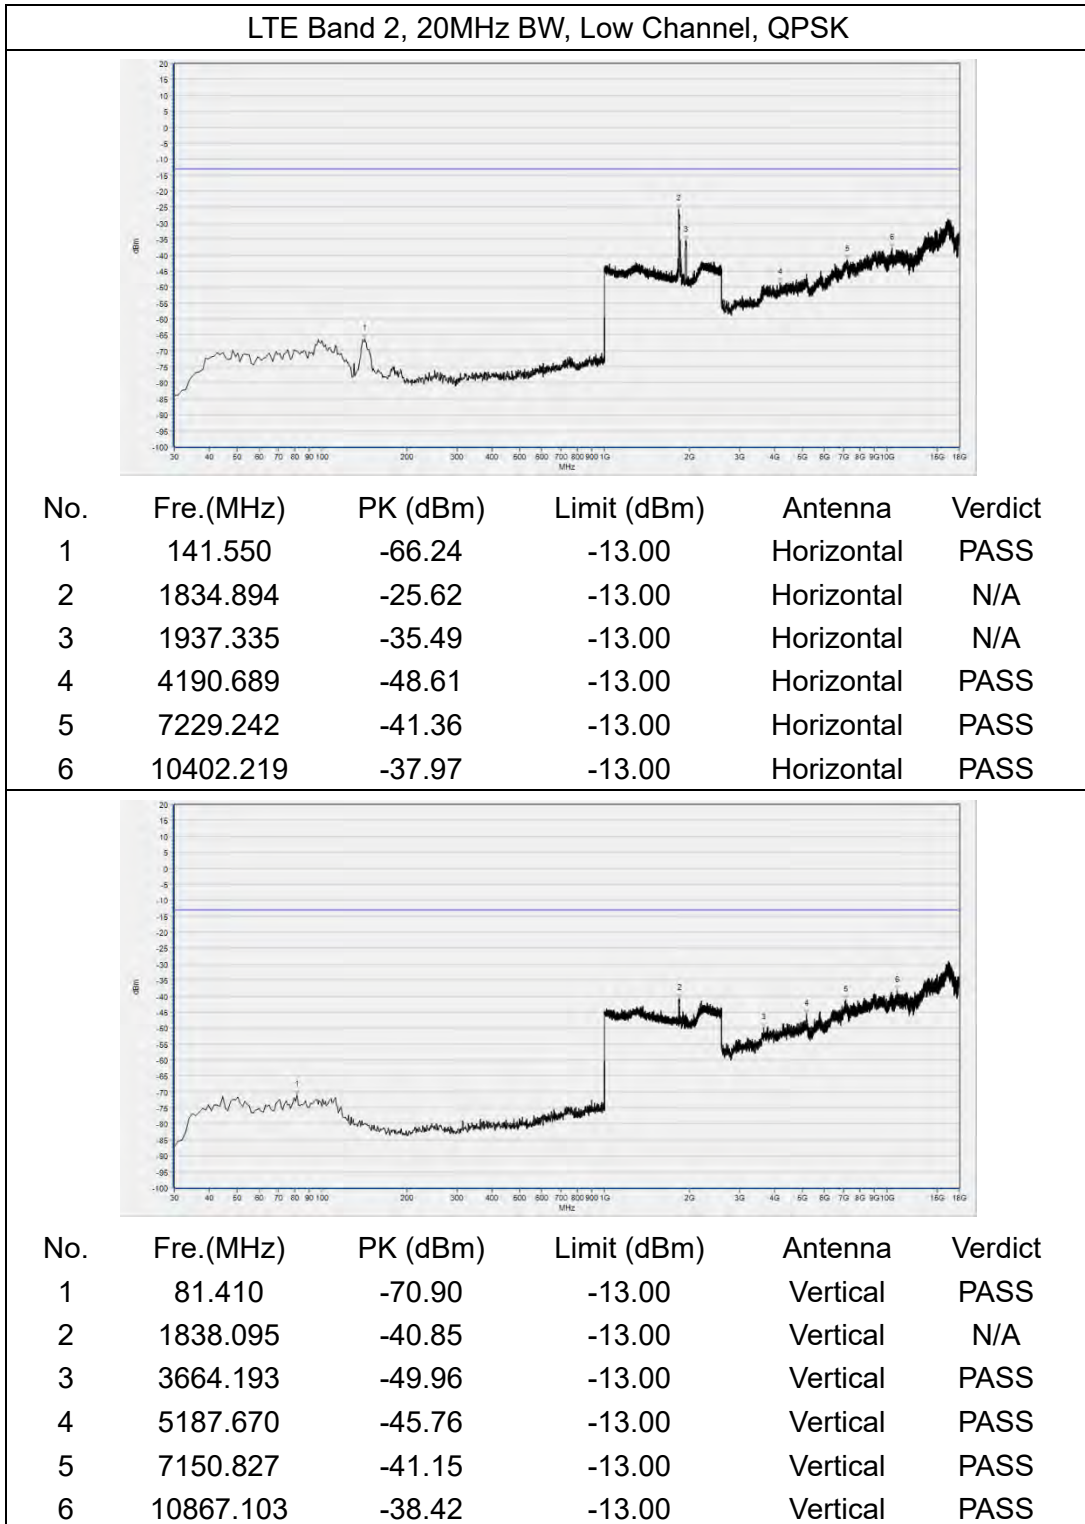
LTE Band 2, 20MHz BW, Low Channel, QPSK

20 15 10 5 0 -5 -10 -15 -20 -25 -30 -35 -40 -45 -50 -55 -60 -65 -70 -75 -80 -85 -90 -95 -100

dBm

30 40 50 60 70 80 90 100 200 300 400 500 600 700 800 900 1G 2G 3G 4G 5G 6G 7G 8G 9G 10G 15G 18G

MHz

1 2 3 4 5 6

| No. | Fre.(MHz) | PK (dBm) | Limit (dBm) | Antenna | Verdict |
|---|---|---|---|---|---|
| 1 | 141.550 | -66.24 | -13.00 | Horizontal | PASS |
| 2 | 1834.894 | -25.62 | -13.00 | Horizontal | N/A |
| 3 | 1937.335 | -35.49 | -13.00 | Horizontal | N/A |
| 4 | 4190.689 | -48.61 | -13.00 | Horizontal | PASS |
| 5 | 7229.242 | -41.36 | -13.00 | Horizontal | PASS |
| 6 | 10402.219 | -37.97 | -13.00 | Horizontal | PASS |

20 15 10 5 0 -5 -10 -15 -20 -25 -30 -35 -40 -45 -50 -55 -60 -65 -70 -75 -80 -85 -90 -95 -100

dBm

30 40 50 60 70 80 90 100 200 300 400 500 600 700 800 900 1G 2G 3G 4G 5G 6G 7G 8G 9G 10G 15G 18G

MHz

1 2 3 4 5 6

| No. | Fre.(MHz) | PK (dBm) | Limit (dBm) | Antenna | Verdict |
|---|---|---|---|---|---|
| 1 | 81.410 | -70.90 | -13.00 | Vertical | PASS |
| 2 | 1838.095 | -40.85 | -13.00 | Vertical | N/A |
| 3 | 3664.193 | -49.96 | -13.00 | Vertical | PASS |
| 4 | 5187.670 | -45.76 | -13.00 | Vertical | PASS |
| 5 | 7150.827 | -41.15 | -13.00 | Vertical | PASS |
| 6 | 10867.103 | -38.42 | -13.00 | Vertical | PASS |